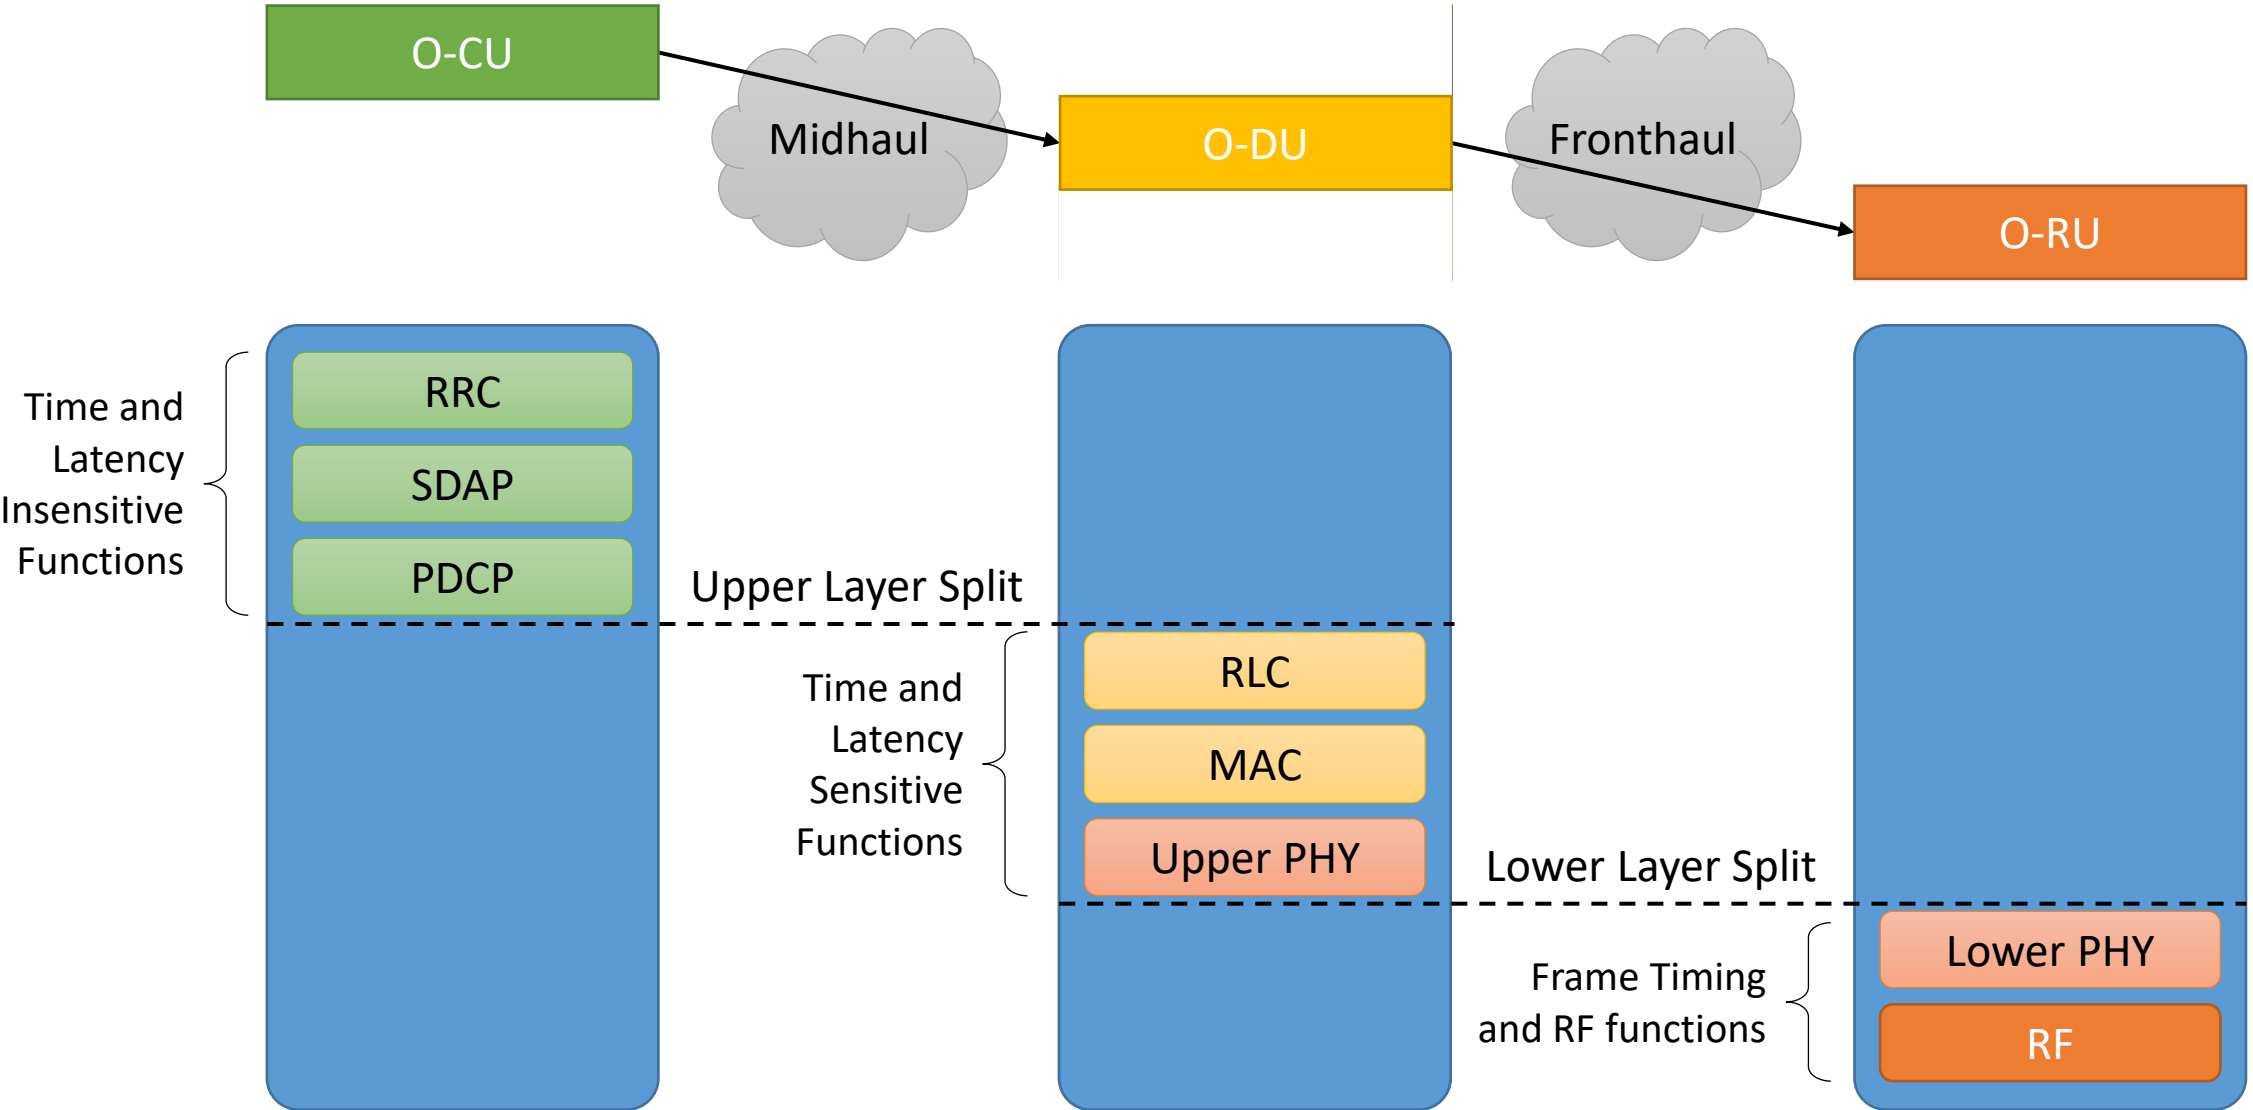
O-CU

Midhaul

O-DU

Fronthaul

O-RU

Time and Latency Insensitive Functions

RRC

SDAP

PDCP

Upper Layer Split

Time and Latency Sensitive Functions

RLC

MAC

Upper PHY

Lower Layer Split

Frame Timing and RF functions

Lower PHY

RF